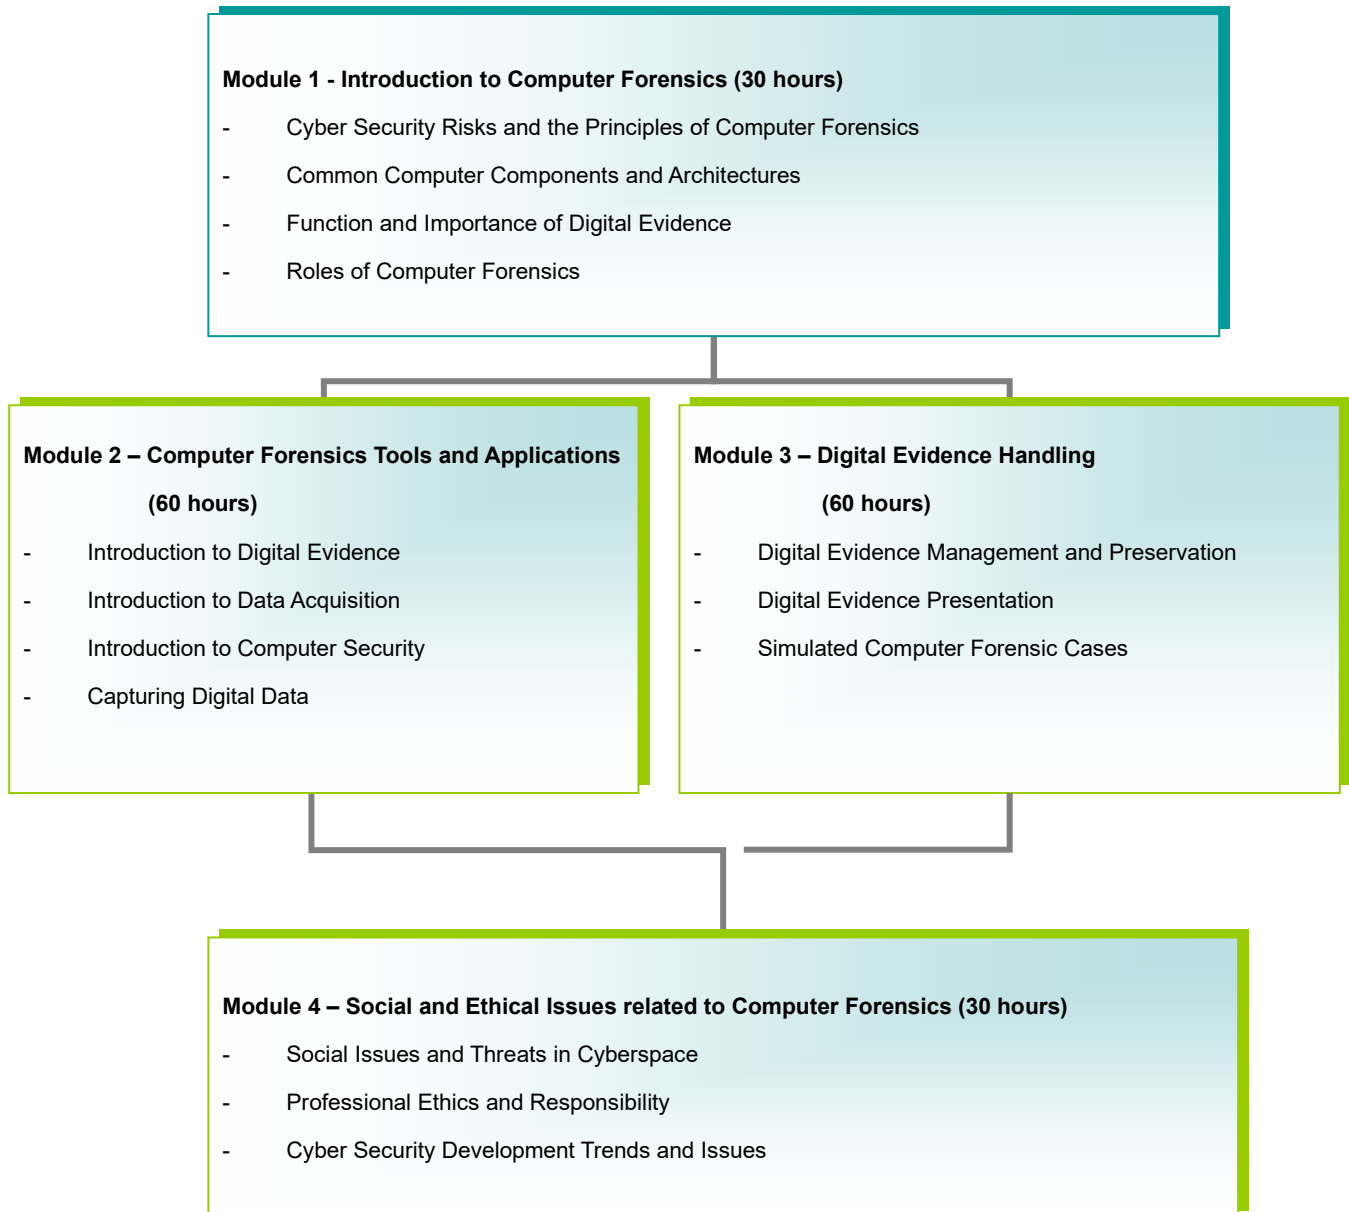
Module 1 - Introduction to Computer Forensics (30 hours)

- Cyber Security Risks and the Principles of Computer Forensics
- Common Computer Components and Architectures
- Function and Importance of Digital Evidence
- Roles of Computer Forensics

Module 2 – Computer Forensics Tools and Applications (60 hours)

- Introduction to Digital Evidence
- Introduction to Data Acquisition
- Introduction to Computer Security
- Capturing Digital Data

Module 3 – Digital Evidence Handling (60 hours)

- Digital Evidence Management and Preservation
- Digital Evidence Presentation
- Simulated Computer Forensic Cases

Module 4 – Social and Ethical Issues related to Computer Forensics (30 hours)

- Social Issues and Threats in Cyberspace
- Professional Ethics and Responsibility
- Cyber Security Development Trends and Issues